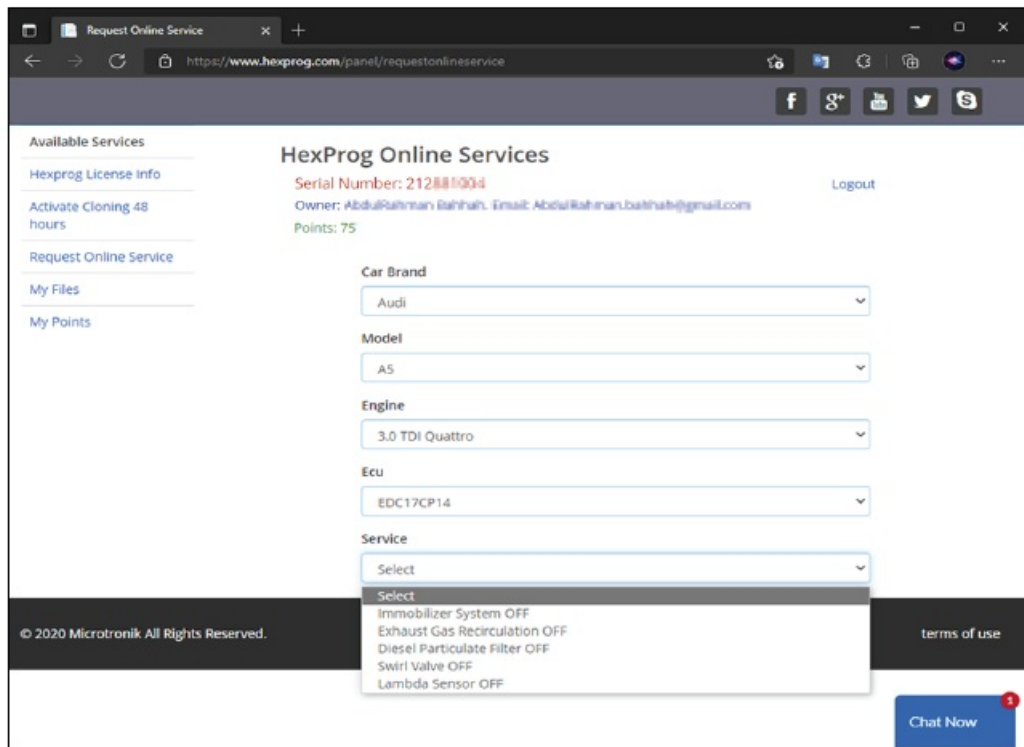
Request Online Service

https://www.hexprog.com/panel/requestonlineservice

Available Services

Hexprog License Info

Activate Cloning 48 hours

Request Online Service

My Files

My Points

HexProg Online Services

Serial Number: 212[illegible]

Logout

Owner: AbdulRahman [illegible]. Email: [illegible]@gmail.com

Points: 75

Car Brand

Audi

Model

A5

Engine

3.0 TDI Quattro

Ecu

EDC17CP14

Service

Select

Select
Immobilizer System OFF
Exhaust Gas Recirculation OFF
Diesel Particulate Filter OFF
Swirl Valve OFF
Lambda Sensor OFF

© 2020 Microtronik All Rights Reserved.

terms of use

Chat Now

1